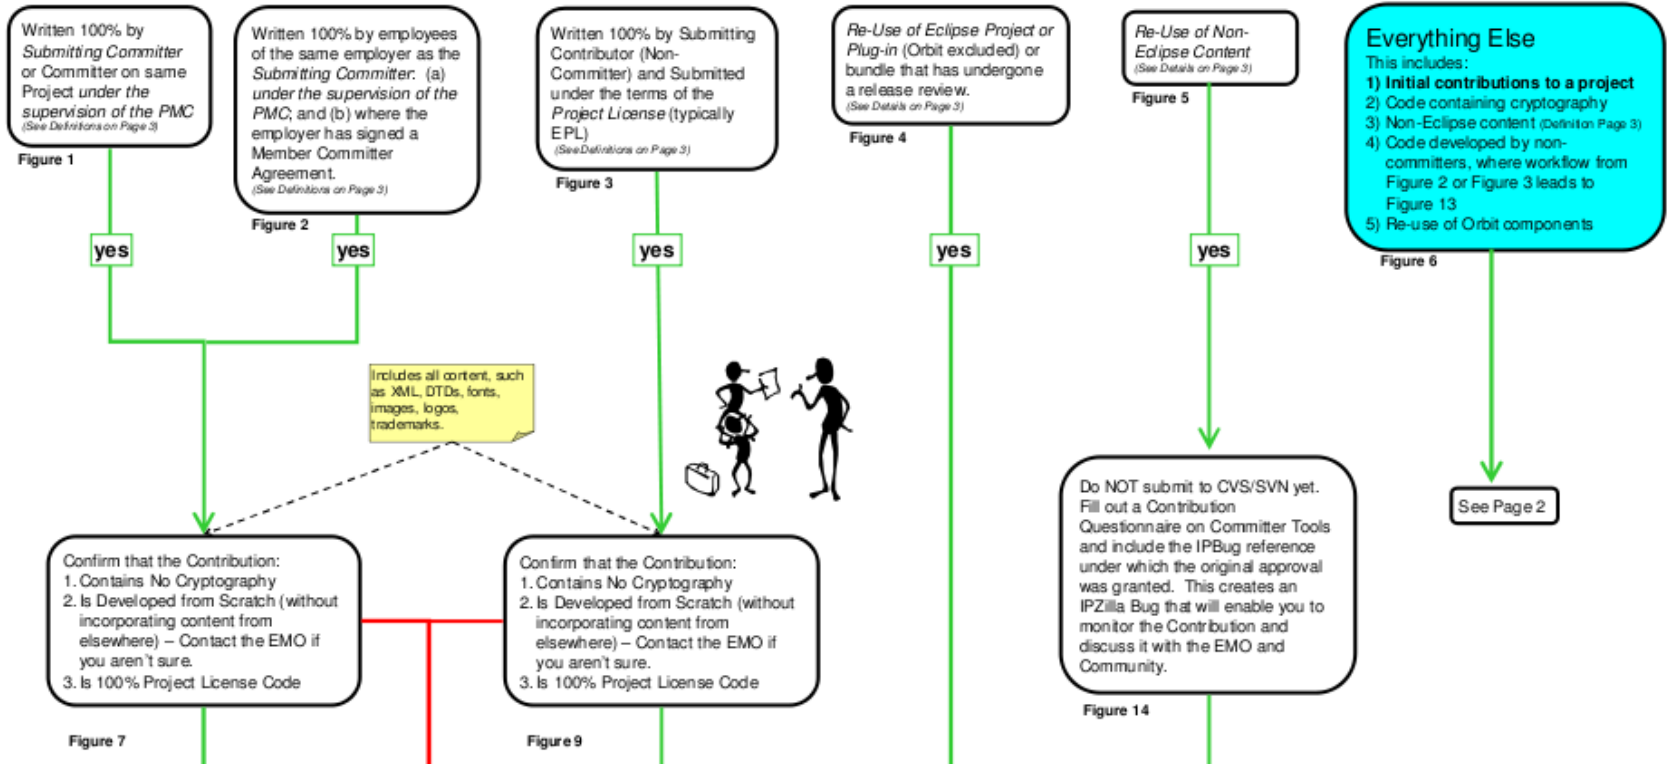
Written 100% by Submitting Committer or Committer on same Project under the supervision of the PMC
(See Definitions on Page 3)

Figure 1

Written 100% by employees of the same employer as the Submitting Committer: (a) under the supervision of the PMC; and (b) where the employer has signed a Member Committer Agreement.
(See Definitions on Page 3)

Figure 2

Written 100% by Submitting Contributor (Non-Committer) and Submitted under the terms of the Project License (typically EPL)
(See Definitions on Page 3)

Figure 3

Re-Use of Eclipse Project or Plug-in (Orbit excluded) or bundle that has undergone a release review.
(See Details on Page 3)

Figure 4

Re-Use of Non-Eclipse Content
(See Details on Page 3)

Figure 5

Everything Else
This includes:
1) Initial contributions to a project
2) Code containing cryptography
3) Non-Eclipse content (Definition Page 3)
4) Code developed by non-committers, where workflow from Figure 2 or Figure 3 leads to Figure 13
5) Re-use of Orbit components

Figure 6

yes

yes

yes

yes

yes

Includes all content, such as XML, DTDs, fonts, images, logos, trademarks.

Do NOT submit to CVS/SVN yet. Fill out a Contribution Questionnaire on Committer Tools and include the IPBug reference under which the original approval was granted. This creates an IPZilla Bug that will enable you to monitor the Contribution and discuss it with the EMO and Community.

Figure 14

See Page 2

Confirm that the Contribution:
1. Contains No Cryptography
2. Is Developed from Scratch (without incorporating content from elsewhere) – Contact the EMO if you aren't sure.
3. Is 100% Project License Code

Figure 7

Confirm that the Contribution:
1. Contains No Cryptography
2. Is Developed from Scratch (without incorporating content from elsewhere) – Contact the EMO if you aren't sure.
3. Is 100% Project License Code

Figure 9